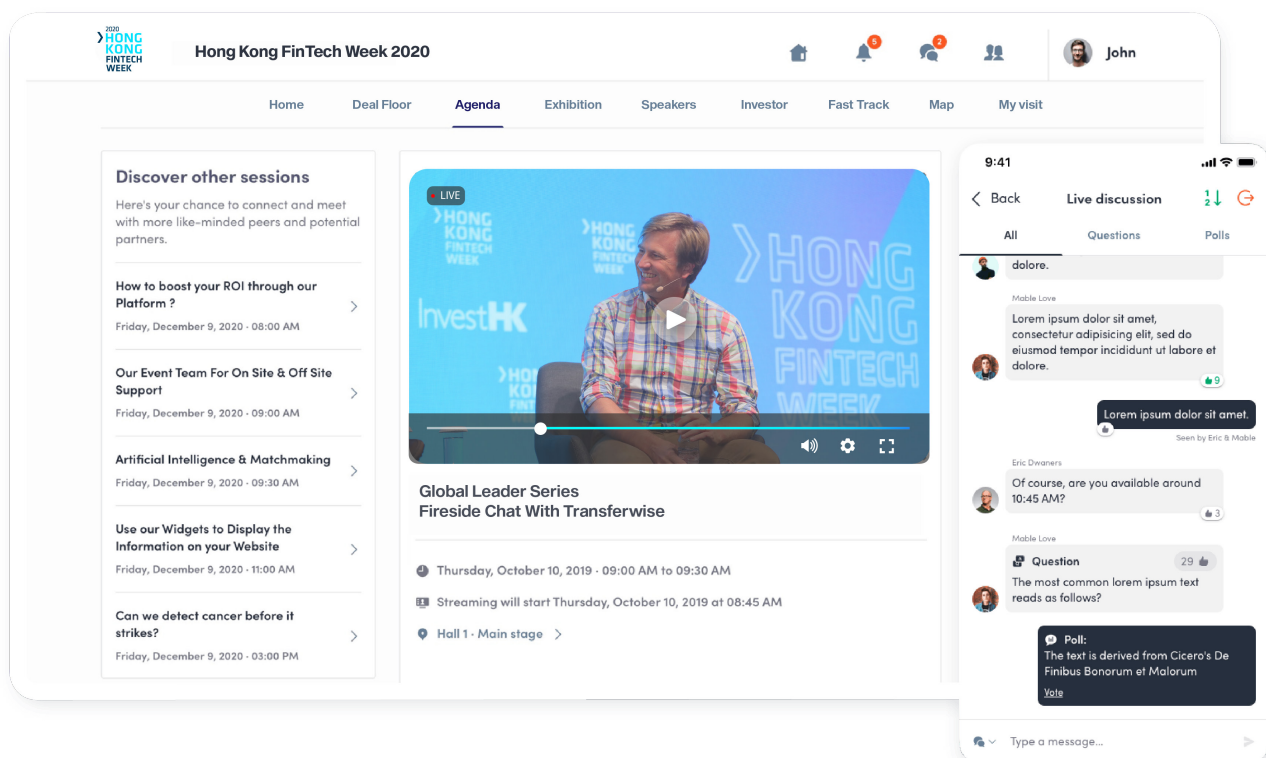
2020 HONG KONG FINTECH WEEK

Hong Kong FinTech Week 2020

5 2

John

Home Deal Floor Agenda Exhibition Speakers Investor Fast Track Map My visit

Discover other sessions

Here's your chance to connect and meet with more like-minded peers and potential partners.

How to boost your ROI through our Platform ?
Friday, December 9, 2020 · 08:00 AM

Our Event Team For On Site & Off Site Support
Friday, December 9, 2020 · 09:00 AM

Artificial Intelligence & Matchmaking
Friday, December 9, 2020 · 09:30 AM

Use our Widgets to Display the Information on your Website
Friday, December 9, 2020 · 11:00 AM

Can we detect cancer before it strikes?
Friday, December 9, 2020 · 03:00 PM

LIVE

HONG KONG FINTECH WEEK

InvestHK

Global Leader Series
Fireside Chat With Transferwise

Thursday, October 10, 2019 · 09:00 AM to 09:30 AM

Streaming will start Thursday, October 10, 2019 at 08:45 AM

Hall 1 · Main stage

9:41

Back Live discussion

All Questions Polls

dolore.

Mable Love

Lorem ipsum dolor sit amet, consectetur adipisicing elit, sed do eiusmod tempor incididunt ut labore et dolore.

9

Lorem ipsum dolor sit amet.

Seen by Eric & Mable

Eric Dwaners

Of course, are you available around 10:45 AM?

3

Mable Love

Question 29

The most common lorem ipsum text reads as follows?

Poll:
The text is derived from Cicero's De Finibus Bonorum et Malorum
Vote

Type a message...